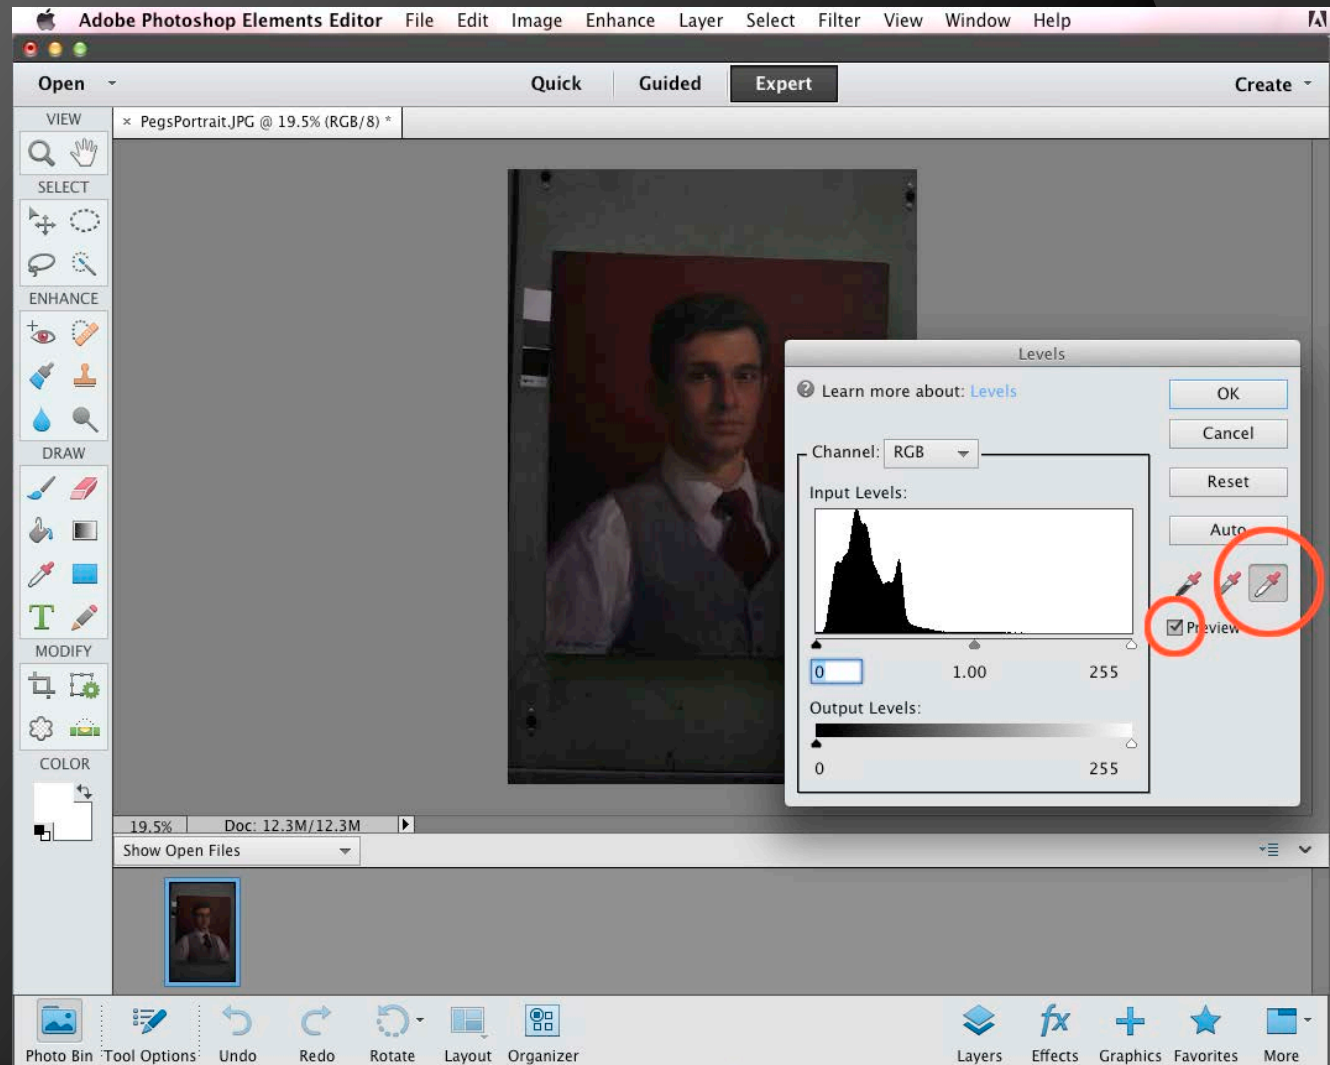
Adobe Photoshop Elements Editor File Edit Image Enhance Layer Select Filter View Window Help

Open Quick Guided Expert Create

VIEW
SELECT
ENHANCE
DRAW
MODIFY
COLOR

× PegsPortrait.JPG @ 19.5% (RGB/8) *

Levels

Learn more about: Levels

OK
Cancel
Reset
Auto

Channel: RGB

Input Levels:

0 1.00 255

Output Levels:

0 255

Preview

19.5% Doc: 12.3M/12.3M

Show Open Files

Photo Bin Tool Options Undo Redo Rotate Layout Organizer Layers Effects Graphics Favorites More